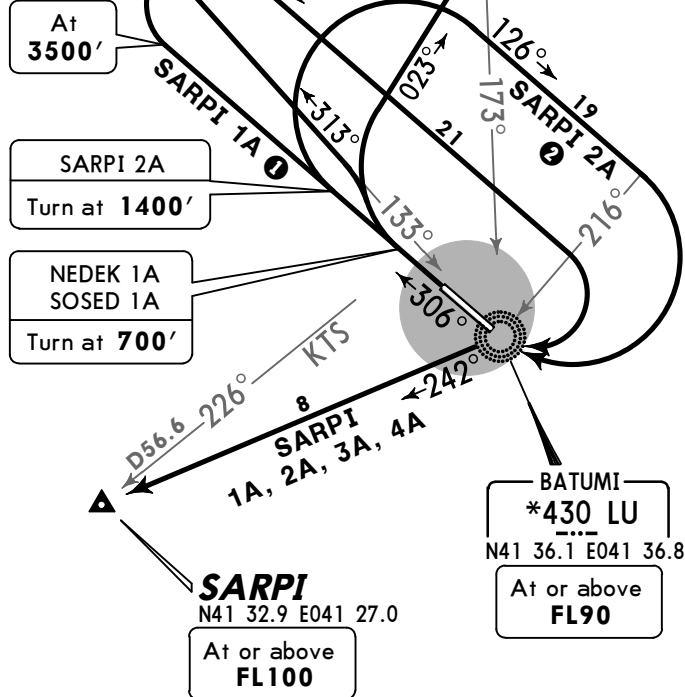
At
3500′

SARPI 1A ❶

SARPI 2A
Turn at 1400′

NEDEK 1A
SOSED 1A
Turn at 700′

313°
023°
173°
126°
SARPI 2A ❷
19
21
133°
216°
306°
242°
KTS
D56.6 226°
8
SARPI
1A, 2A, 3A, 4A

BATUMI
*430 LU
N41 36.1 E041 36.8
At or above
FL90

SARPI
N41 32.9 E041 27.0
At or above
FL100